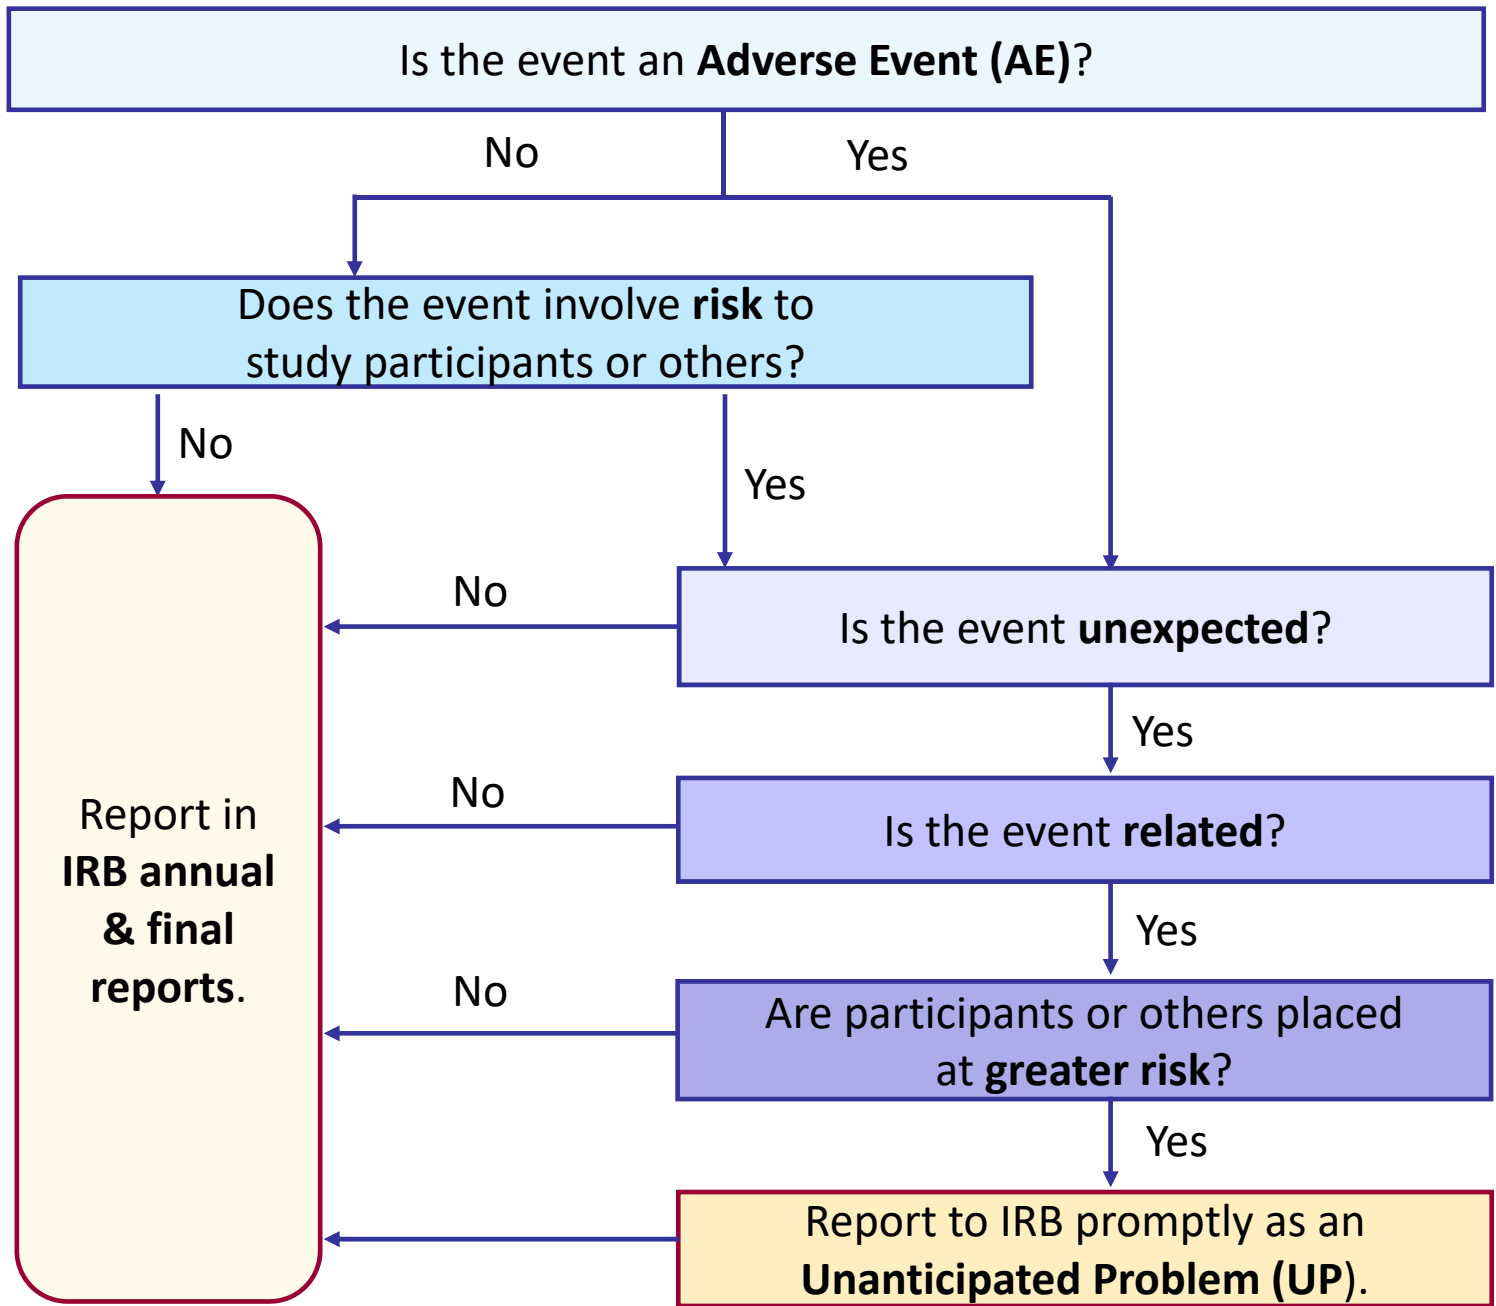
Is the event an **Adverse Event (AE)**?

No

Yes

Does the event involve **risk** to study participants or others?

No

Yes

No

Is the event **unexpected**?

Yes

No

Is the event **related**?

Yes

No

Are participants or others placed at **greater risk**?

Yes

Report to IRB promptly as an **Unanticipated Problem (UP)**.

Report in **IRB annual & final reports**.